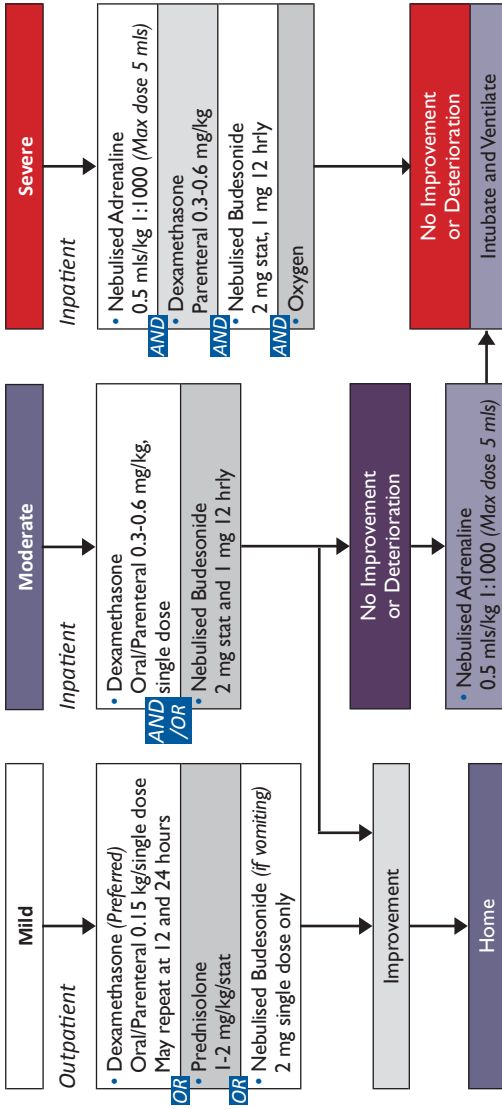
Mild

Outpatient

• Dexamethasone (Preferred) Oral/Parenteral 0.15 kg/single dose May repeat at 12 and 24 hours

OR

• Prednisolone 1-2 mg/kg/stat

OR

• Nebulised Budesonide (if vomiting) 2 mg single dose only

Improvement

Home

Moderate

Inpatient

• Dexamethasone Oral/Parenteral 0.3-0.6 mg/kg, single dose

AND /OR

• Nebulised Budesonide 2 mg stat and 1 mg 12 hrly

No Improvement or Deterioration

• Nebulised Adrenaline 0.5 mls/kg 1:1000 (Max dose 5 mls)

Severe

Inpatient

• Nebulised Adrenaline 0.5 mls/kg 1:1000 (Max dose 5 mls)

AND

• Dexamethasone Parenteral 0.3-0.6 mg/kg

AND

• Nebulised Budesonide 2 mg stat, 1 mg 12 hrly

AND

• Oxygen

No Improvement or Deterioration

Intubate and Ventilate